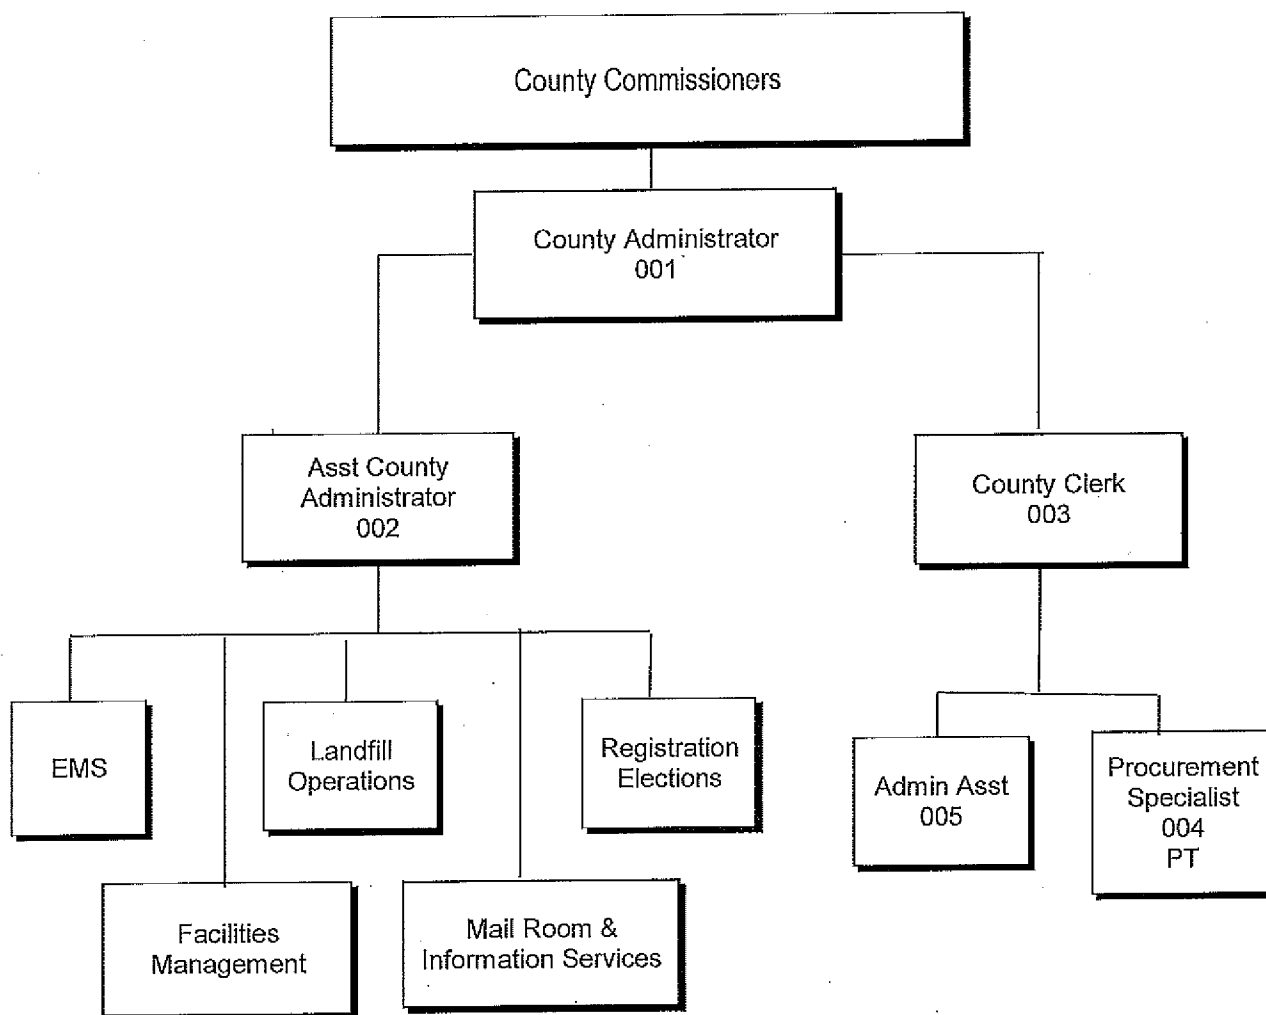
County Commissioners

County Administrator
001

Asst County
Administrator
002

County Clerk
003

EMS

Landfill
Operations

Registration
Elections

Facilities
Management

Mail Room &
Information Services

Admin Asst
005

Procurement
Specialist
004
PT